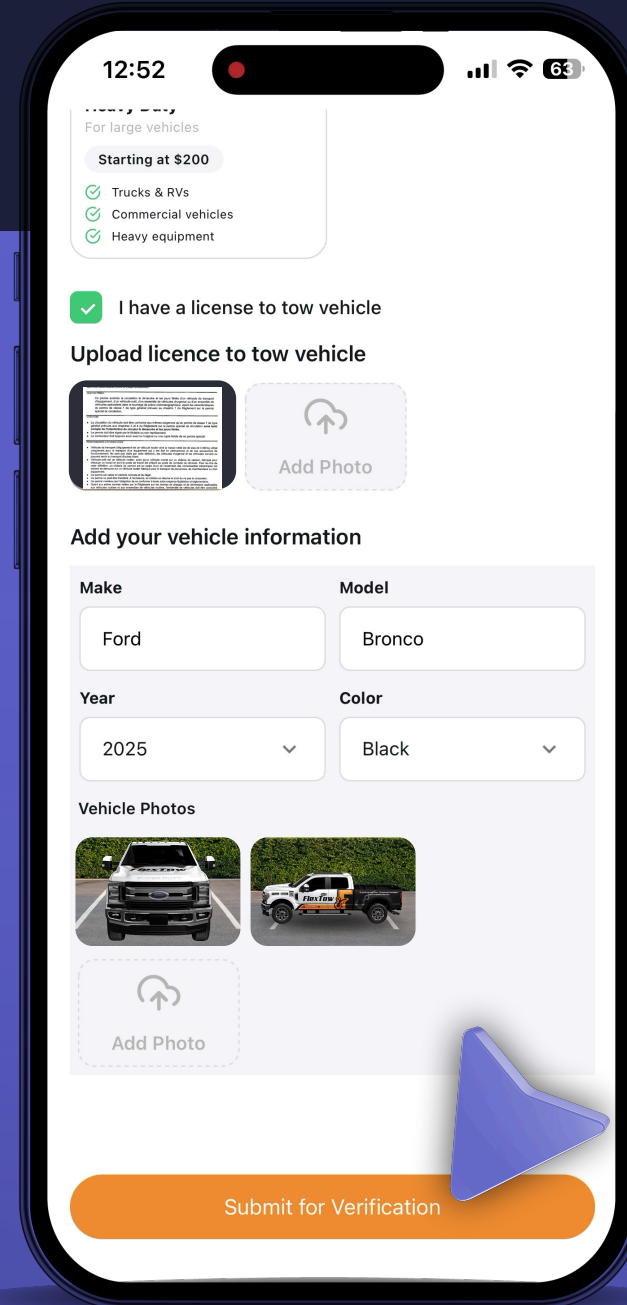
12:52

63

Heavy Duty
For large vehicles

Starting at $200

Trucks & RVs
Commercial vehicles
Heavy equipment

I have a license to tow vehicle

Upload licence to tow vehicle

Add Photo

Add your vehicle information

Make
Ford

Model
Bronco

Year
2025

Color
Black

Vehicle Photos

FlexTow

FlexTow

Add Photo

Submit for Verification